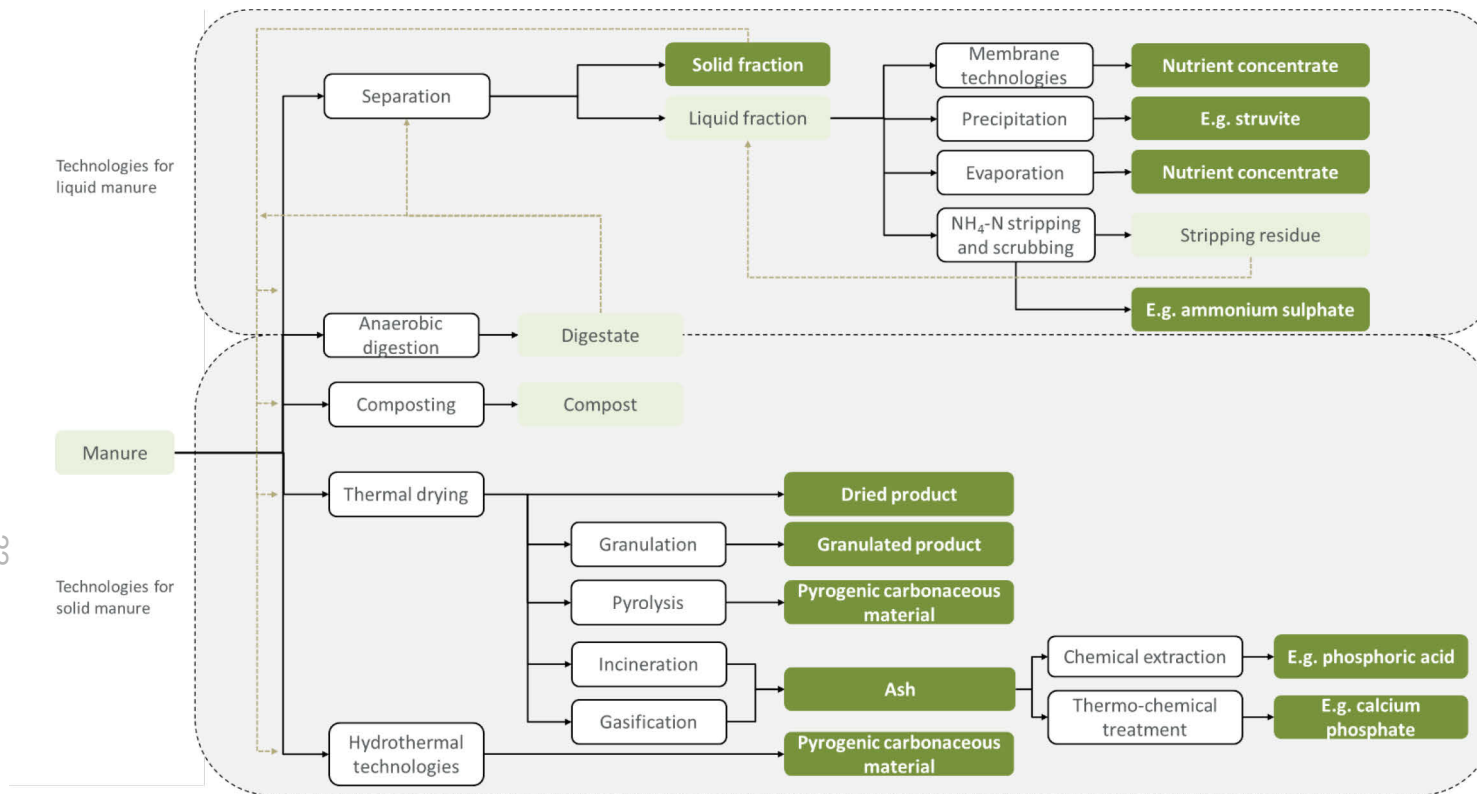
Technologies for liquid manure

Separation

Solid fraction

Liquid fraction

Membrane technologies

Nutrient concentrate

Precipitation

E.g. struvite

Evaporation

Nutrient concentrate

$NH_4$-N stripping and scrubbing

Stripping residue

E.g. ammonium sulphate

Anaerobic digestion

Digestate

Composting

Compost

Manure

Thermal drying

Dried product

Granulation

Granulated product

Technologies for solid manure

Pyrolysis

Pyrogenic carbonaceous material

Incineration

Ash

Chemical extraction

E.g. phosphoric acid

Gasification

Thermo-chemical treatment

E.g. calcium phosphate

Hydrothermal technologies

Pyrogenic carbonaceous material